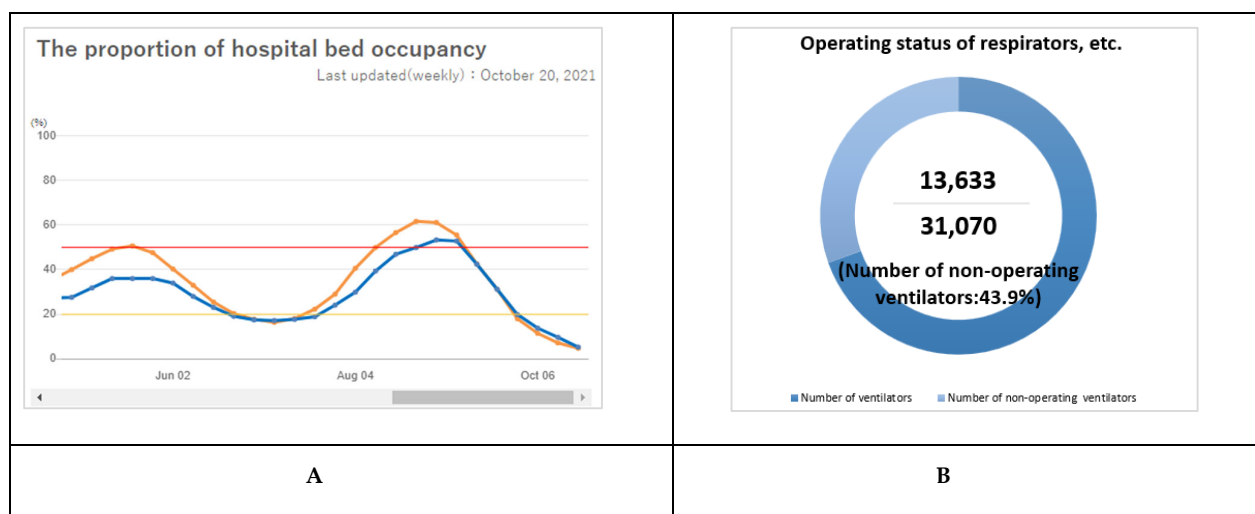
The proportion of hospital bed occupancy

Last updated(weekly)：October 20, 2021

(%)
100
80
60
40
20
0

Jun 02
Aug 04
Oct 06

Operating status of respirators, etc.

13,633

31,070

(Number of non-operating ventilators:43.9%)

Number of ventilators
Number of non-operating ventilators

A

B